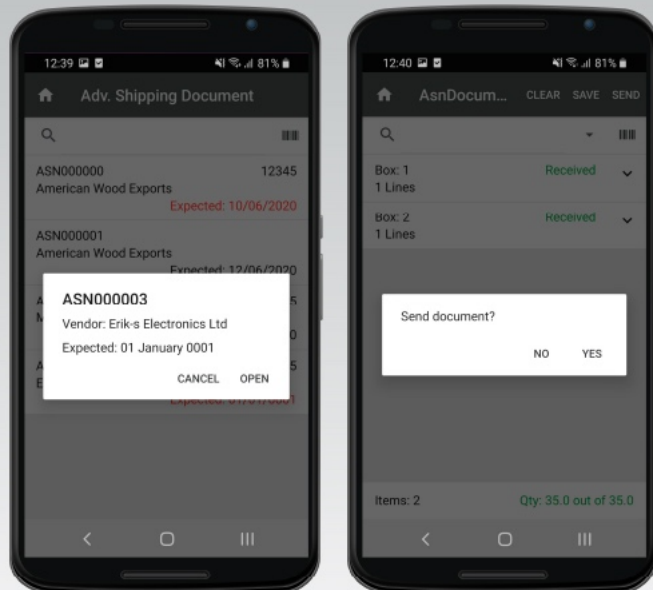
12:39 81%

Adv. Shipping Document

ASN000000
12345
American Wood Exports
Expected: 10/06/2020

ASN000001
American Wood Exports
Expected: 12/06/2020

ASN000003
Vendor: Erik-s Electronics Ltd
Expected: 01 January 0001
CANCEL OPEN

12:40 81%

AsnDocum... CLEAR SAVE SEND

Box: 1
1 Lines
Received

Box: 2
1 Lines
Received

Send document?
NO YES

Items: 2
Qty: 35.0 out of 35.0